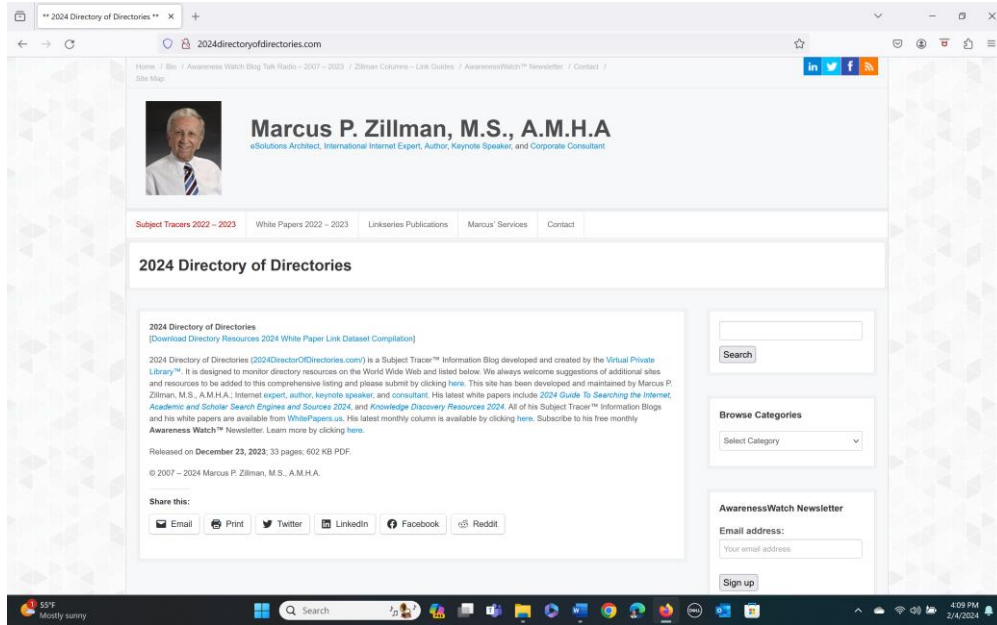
** 2024 Directory of Directories ** ×

2024directoryofdirectories.com

Home / Bio / Awareness Watch Blog Talk Radio – 2007 – 2023 / Zillman Columns – Link Guides / AwarenessWatch™ Newsletter / Contact / Site Map

in f

Marcus P. Zillman, M.S., A.M.H.A

eSolutions Architect, International Internet Expert, Author, Keynote Speaker, and Corporate Consultant

Subject Tracers 2022 – 2023 | White Papers 2022 – 2023 | Linkseries Publications | Marcus' Services | Contact

2024 Directory of Directories

2024 Directory of Directories
[Download Directory Resources 2024 White Paper Link Dataset Compilation]

2024 Directory of Directories (2024DirectorOfDirectories.com/) is a Subject Tracer™ Information Blog developed and created by the Virtual Private Library™. It is designed to monitor directory resources on the World Wide Web and listed below. We always welcome suggestions of additional sites and resources to be added to this comprehensive listing and please submit by clicking here. This site has been developed and maintained by Marcus P. Zillman, M.S., A.M.H.A.; Internet expert, author, keynote speaker, and consultant. His latest white papers include 2024 Guide To Searching the Internet, Academic and Scholar Search Engines and Sources 2024, and Knowledge Discovery Resources 2024. All of his Subject Tracer™ Information Blogs and his white papers are available from WhitePapers.us. His latest monthly column is available by clicking here. Subscribe to his free monthly Awareness Watch™ Newsletter. Learn more by clicking here.

Released on December 23, 2023; 33 pages; 602 KB PDF.

© 2007 – 2024 Marcus P. Zillman, M.S., A.M.H.A.

Share this:

Email | Print | Twitter | LinkedIn | Facebook | Reddit

Search

Browse Categories

Select Category

AwarenessWatch Newsletter

Email address:

Your email address

Sign up

55°F
Mostly sunny

Search

4:09 PM
2/4/2024